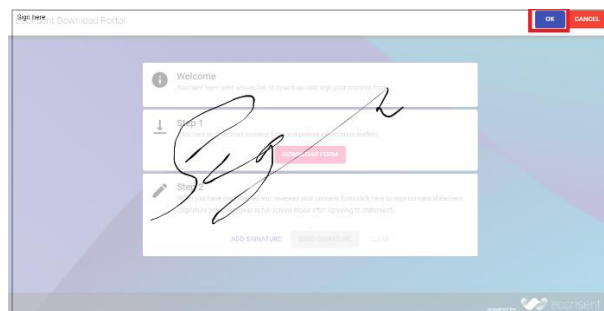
Sign here

eConsent Download Portal

OK CANCEL

Welcome
You have been sent a portal to download and sign your consent form.

Step 1
Click here to download consent form and patient information leaflets

DOWNLOAD FORM

Step 2
Once you have downloaded and reviewed your consent form, click here to sign consent statement. (Signature box will appear in full screen mode after agreeing to statement)

ADD SIGNATURE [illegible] CLEAR

powered by eConsent